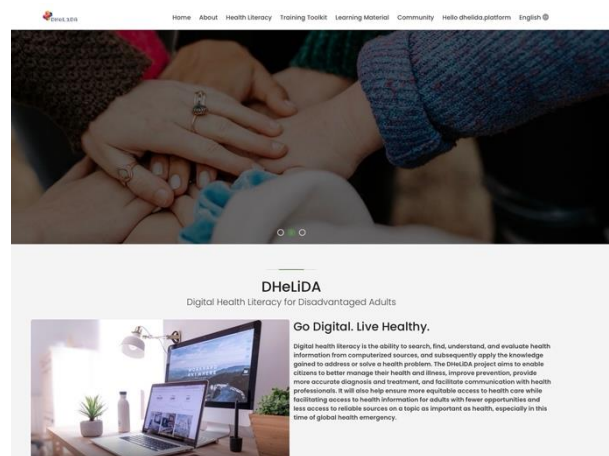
DHeLiDA

Home About Health Literacy Training Toolkit Learning Material Community Hello dhelida.platform English

DHeLiDA

Digital Health Literacy for Disadvantaged Adults

Go Digital. Live Healthy.

Digital health literacy is the ability to search, find, understand, and evaluate health information from computerized sources, and subsequently apply the knowledge gained to address or solve a health problem. The DHeLiDA project aims to enable citizens to better manage their health and illness, improve prevention, provide more accurate diagnosis and treatment, and facilitate communication with health professionals. It will also help ensure more equitable access to health care while facilitating access to health information for adults with fewer opportunities and less access to reliable sources on a topic as important as health, especially in this time of global health emergency.